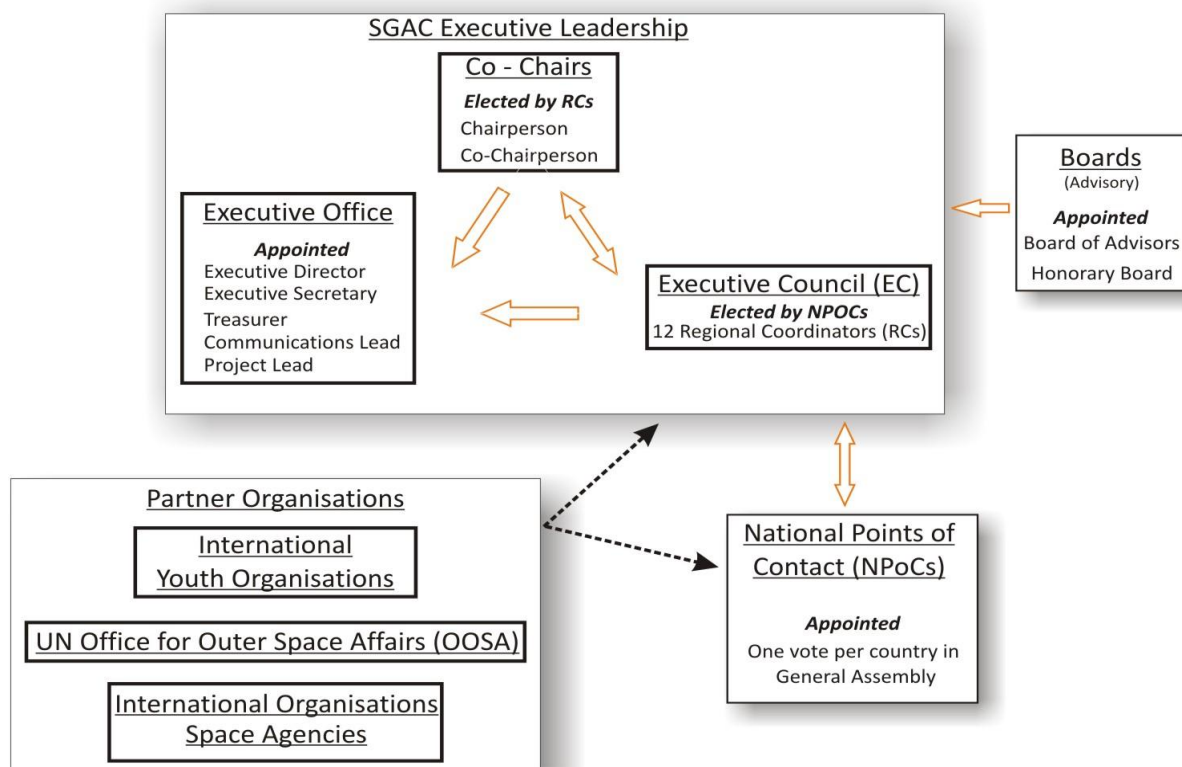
SGAC Executive Leadership

Co - Chairs
Elected by RCs
Chairperson
Co-Chairperson

Executive Office
Appointed
Executive Director
Executive Secretary
Treasurer
Communications Lead
Project Lead

Executive Council (EC)
Elected by NPOCs
12 Regional Coordinators (RCs)

Boards
(Advisory)
Appointed
Board of Advisors
Honorary Board

Partner Organisations

International Youth Organisations

UN Office for Outer Space Affairs (OOSA)

International Organisations Space Agencies

National Points of Contact (NPoCs)
Appointed
One vote per country in General Assembly